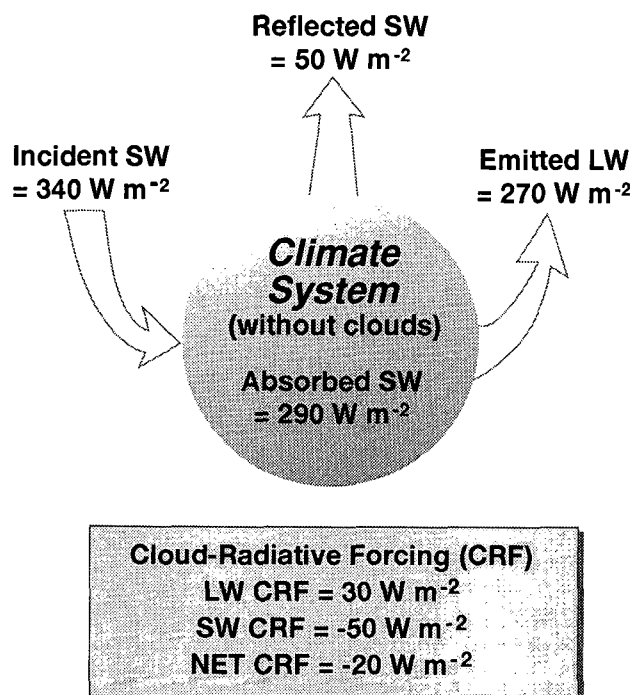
Reflected SW
= 50 W m$^{-2}$

Incident SW
= 340 W m$^{-2}$

Emitted LW
= 270 W m$^{-2}$

Climate
System
(without clouds)

Absorbed SW
= 290 W m$^{-2}$

Cloud-Radiative Forcing (CRF)
LW CRF = 30 W m$^{-2}$
SW CRF = -50 W m$^{-2}$
NET CRF = -20 W m$^{-2}$